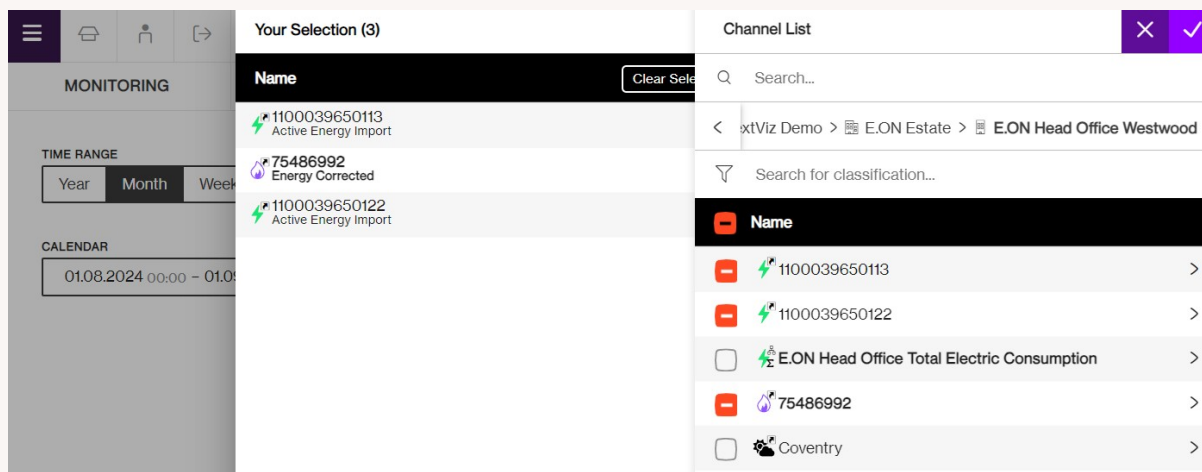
MONITORING

TIME RANGE

Year Month Week

CALENDAR

01.08.2024 00:00 - 01.0

Your Selection (3)

Name

Clear Sele

1100039650113
Active Energy Import

75486992
Energy Corrected

1100039650122
Active Energy Import

Channel List

Search...

< xtViz Demo > E.ON Estate > E.ON Head Office Westwood

Search for classification...

Name

1100039650113 >

1100039650122 >

E.ON Head Office Total Electric Consumption >

75486992 >

Coventry >